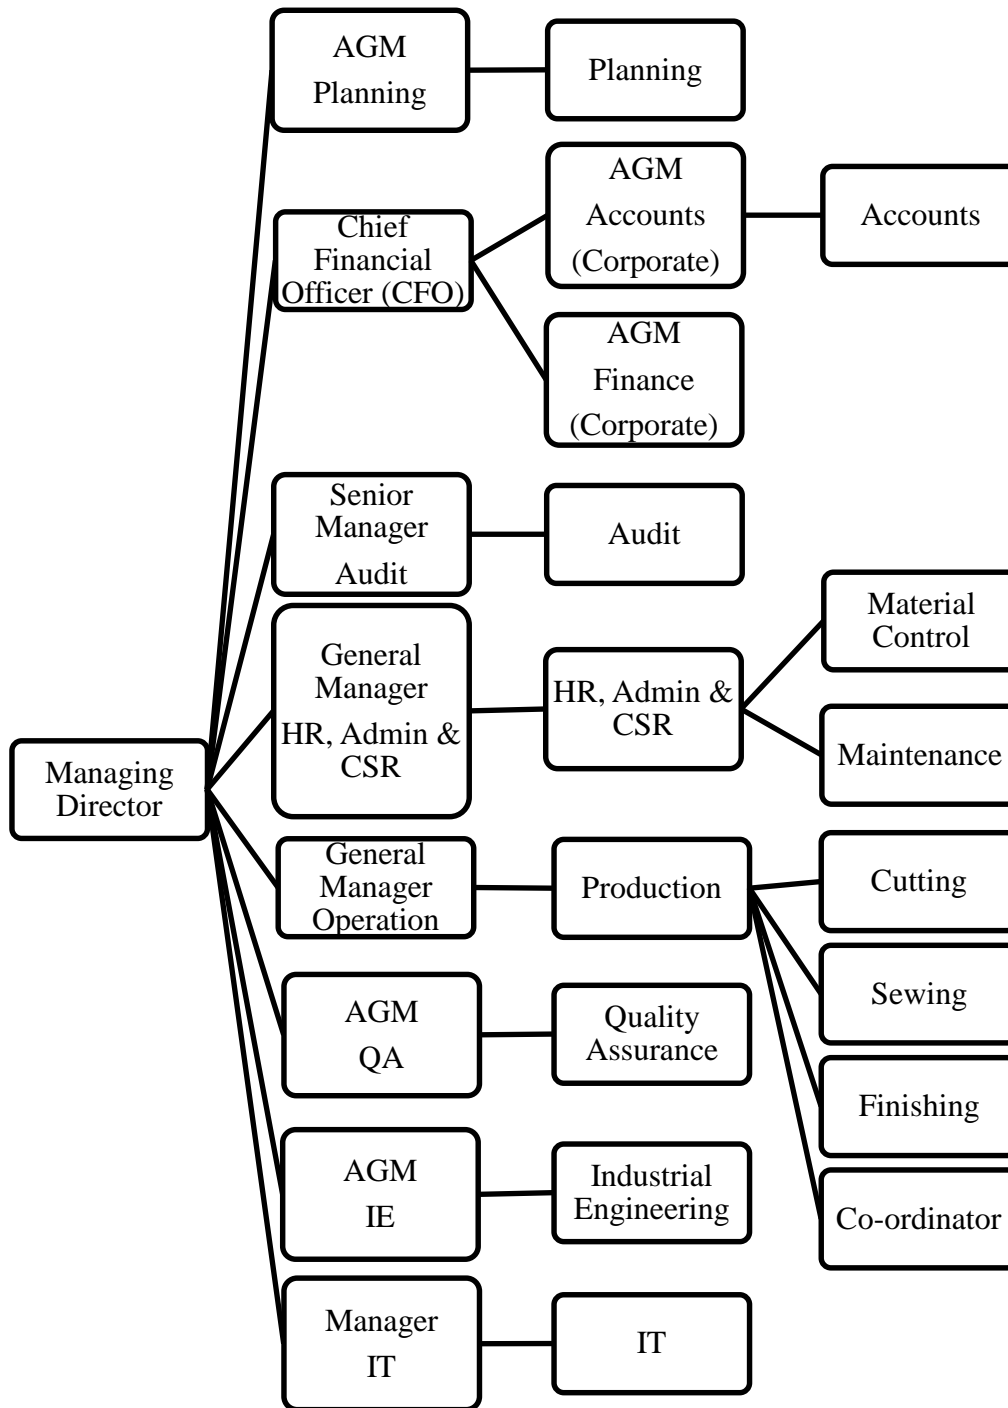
Managing Director

AGM Planning

Planning

Chief Financial Officer (CFO)

AGM Accounts (Corporate)

Accounts

AGM Finance (Corporate)

Senior Manager Audit

Audit

General Manager HR, Admin & CSR

HR, Admin & CSR

Material Control

Maintenance

General Manager Operation

Production

Cutting

Sewing

Finishing

Co-ordinator

AGM QA

Quality Assurance

AGM IE

Industrial Engineering

Manager IT

IT